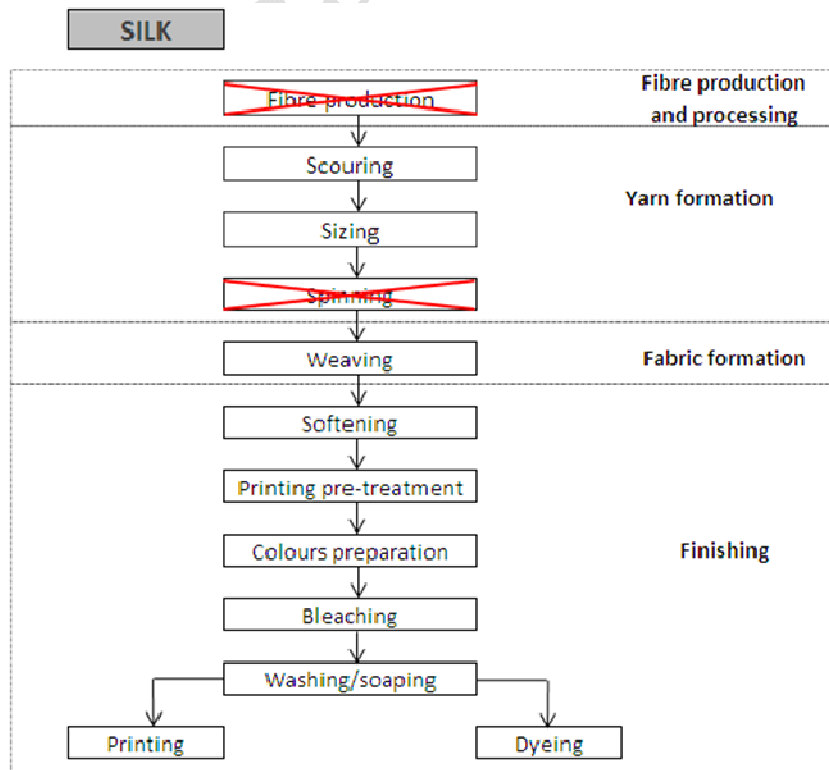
SILK

Fibre production

Fibre production and processing

Scouring

Sizing

Spinning

Yarn formation

Weaving

Fabric formation

Softening

Printing pre-treatment

Colours preparation

Bleaching

Washing/soaping

Finishing

Printing

Dyeing